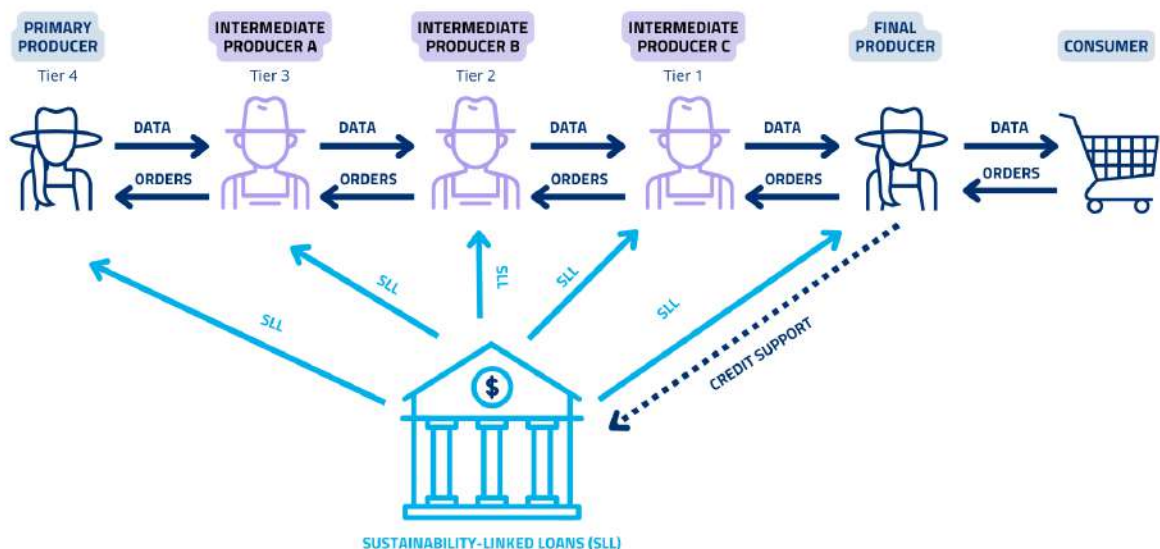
PRIMARY PRODUCER
Tier 4

INTERMEDIATE PRODUCER A
Tier 3

INTERMEDIATE PRODUCER B
Tier 2

INTERMEDIATE PRODUCER C
Tier 1

FINAL PRODUCER

CONSUMER

DATA
ORDERS
DATA
ORDERS
DATA
ORDERS
DATA
ORDERS
DATA
ORDERS

SLL
SLL
SLL
SLL
SLL

CREDIT SUPPORT

$

SUSTAINABILITY-LINKED LOANS (SLL)